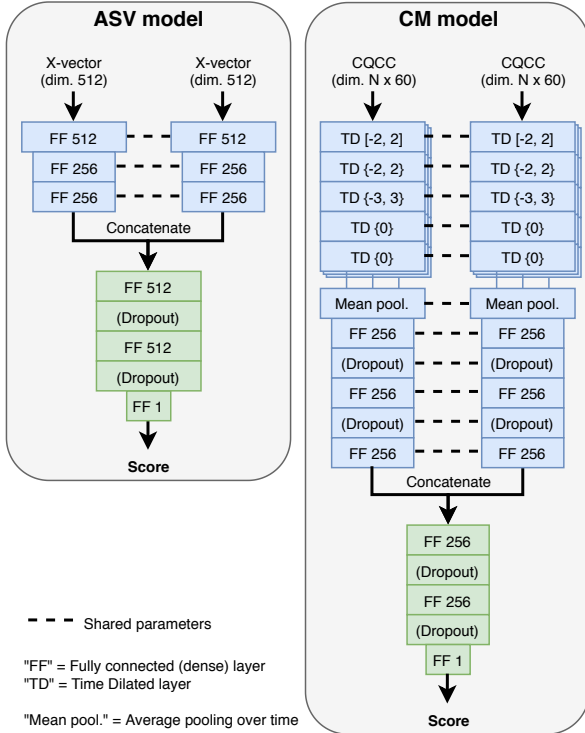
ASV model

X-vector (dim. 512)

X-vector (dim. 512)

FF 512

FF 512

FF 256

FF 256

FF 256

FF 256

Concatenate

FF 512

(Dropout)

FF 512

(Dropout)

FF 1

Score

CM model

CQCC (dim. N x 60)

CQCC (dim. N x 60)

TD [-2, 2]

TD [-2, 2]

TD {-2, 2}

TD {-2, 2}

TD {-3, 3}

TD {-3, 3}

TD {0}

TD {0}

TD {0}

TD {0}

Mean pool.

Mean pool.

FF 256

FF 256

(Dropout)

(Dropout)

FF 256

FF 256

(Dropout)

(Dropout)

FF 256

FF 256

Concatenate

FF 256

(Dropout)

FF 256

(Dropout)

FF 1

Score

Shared parameters

"FF" = Fully connected (dense) layer
"TD" = Time Dilated layer

"Mean pool." = Average pooling over time